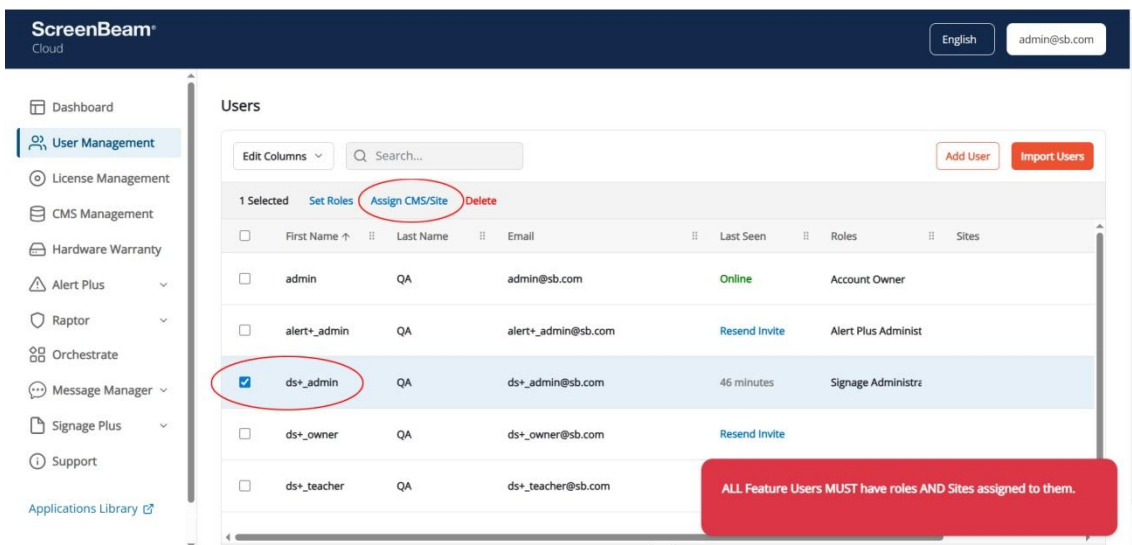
ScreenBeam®
Cloud

English
admin@sb.com

Dashboard
User Management
License Management
CMS Management
Hardware Warranty
Alert Plus
Raptor
Orchestrate
Message Manager
Signage Plus
Support
Applications Library

Users

Edit Columns
Search...
Add User
Import Users

1 Selected Set Roles Assign CMS/Site Delete

| | First Name ↑ | Last Name | Email | Last Seen | Roles | Sites |
|---|---|---|---|---|---|---|
| ☐ | admin | QA | admin@sb.com | Online | Account Owner | |
| ☐ | alert+_admin | QA | alert+_admin@sb.com | Resend Invite | Alert Plus Administ | |
| ☑ | ds+_admin | QA | ds+_admin@sb.com | 46 minutes | Signage Administra | |
| ☐ | ds+_owner | QA | ds+_owner@sb.com | Resend Invite | | |
| ☐ | ds+_teacher | QA | ds+_teacher@sb.com | | | |

ALL Feature Users MUST have roles AND Sites assigned to them.